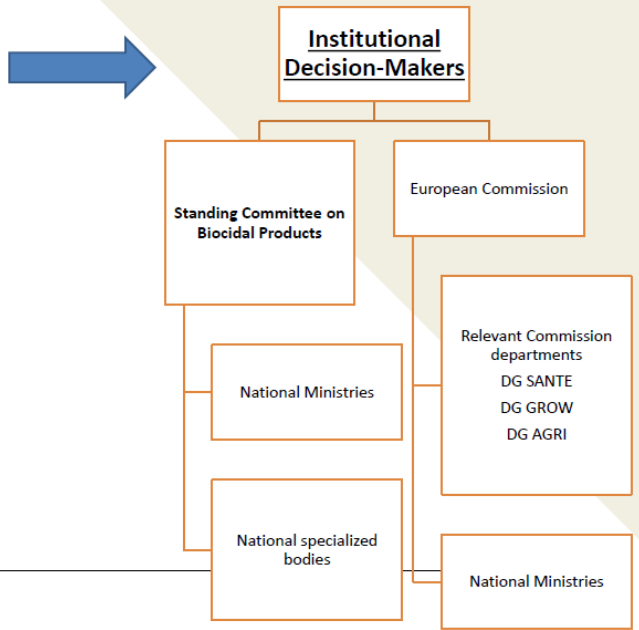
Institutional Decision-Makers

Standing Committee on Biocidal Products

European Commission

National Ministries

Relevant Commission departments
DG SANTE
DG GROW
DG AGRI

National specialized bodies

National Ministries